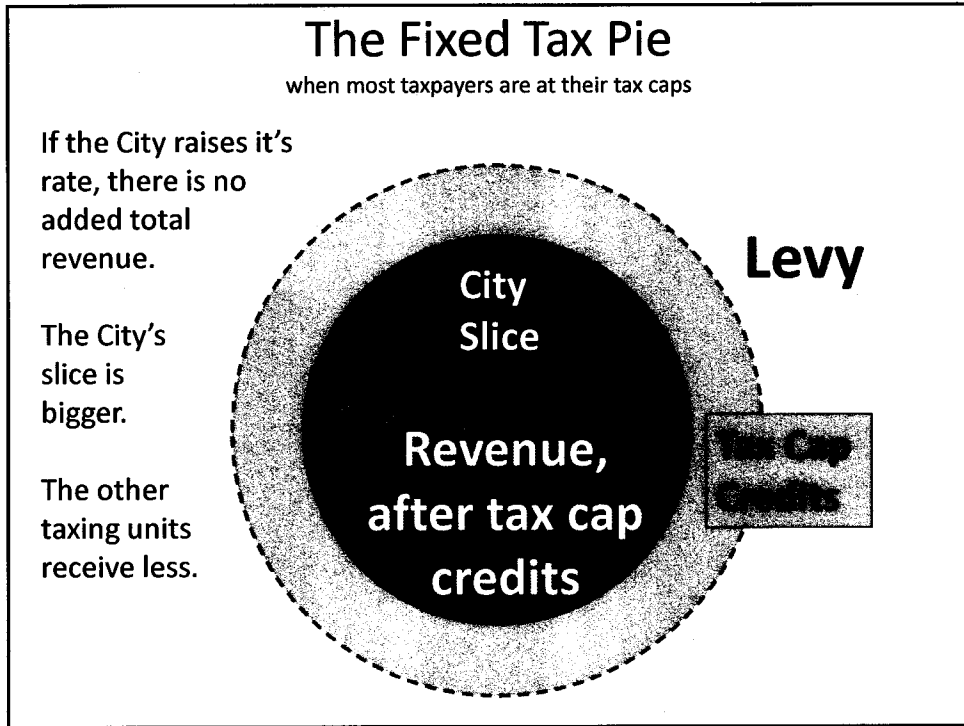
The Fixed Tax Pie

when most taxpayers are at their tax caps

If the City raises it's rate, there is no added total revenue.

The City's slice is bigger.

The other taxing units receive less.

Levy

City Slice

Revenue, after tax cap credits

Tax Cap Credits